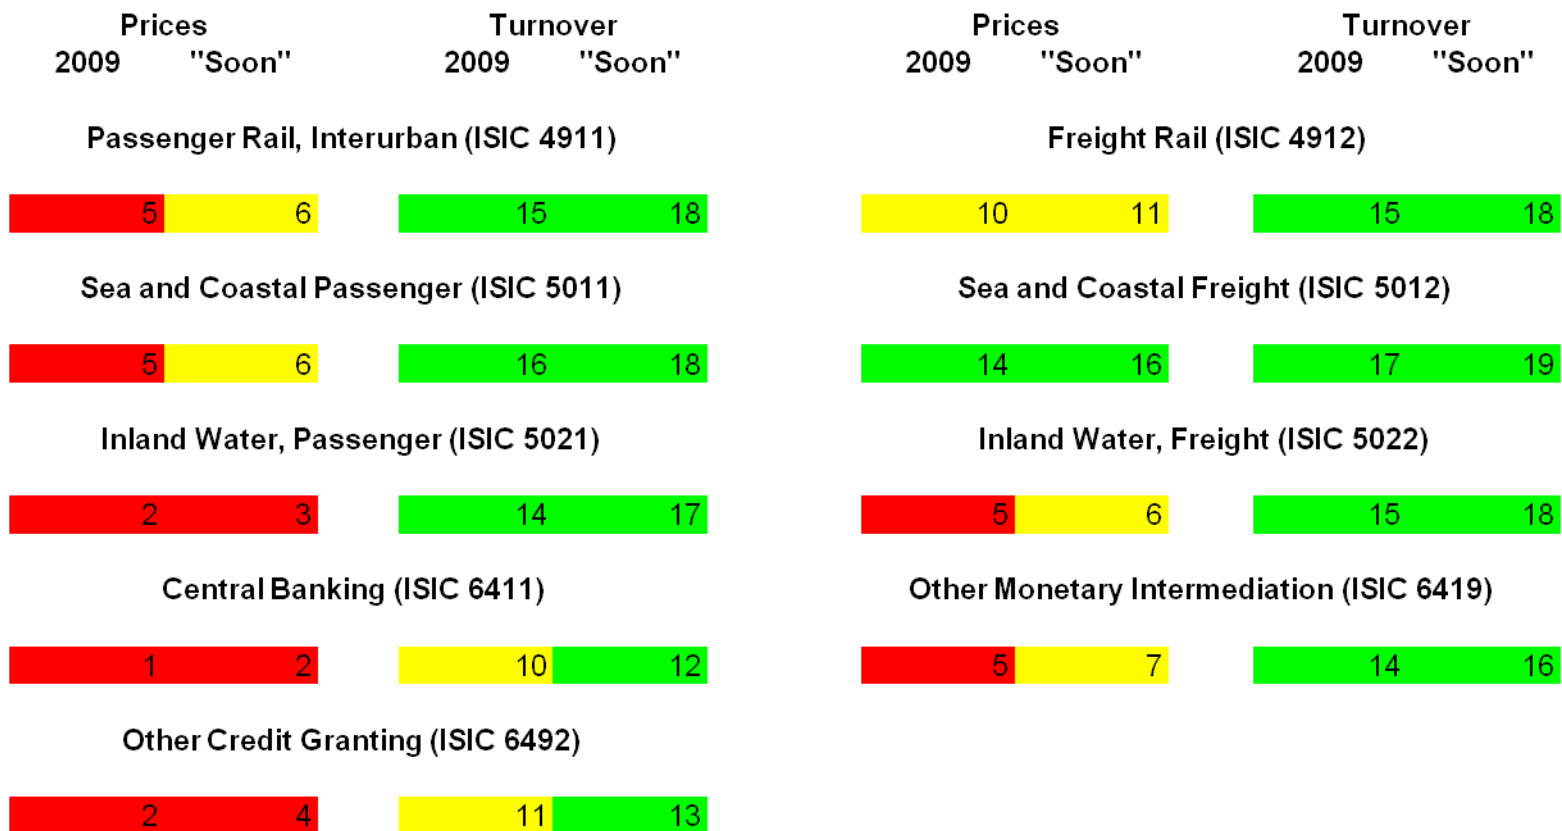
Prices
2009 "Soon"

Turnover
2009 "Soon"

Passenger Rail, Interurban (ISIC 4911)

5 6 15 18

Sea and Coastal Passenger (ISIC 5011)

5 6 16 18

Inland Water, Passenger (ISIC 5021)

2 3 14 17

Central Banking (ISIC 6411)

1 2 10 12

Other Credit Granting (ISIC 6492)

2 4 11 13

Prices
2009 "Soon"

Turnover
2009 "Soon"

Freight Rail (ISIC 4912)

10 11 15 18

Sea and Coastal Freight (ISIC 5012)

14 16 17 19

Inland Water, Freight (ISIC 5022)

5 6 15 18

Other Monetary Intermediation (ISIC 6419)

5 7 14 16